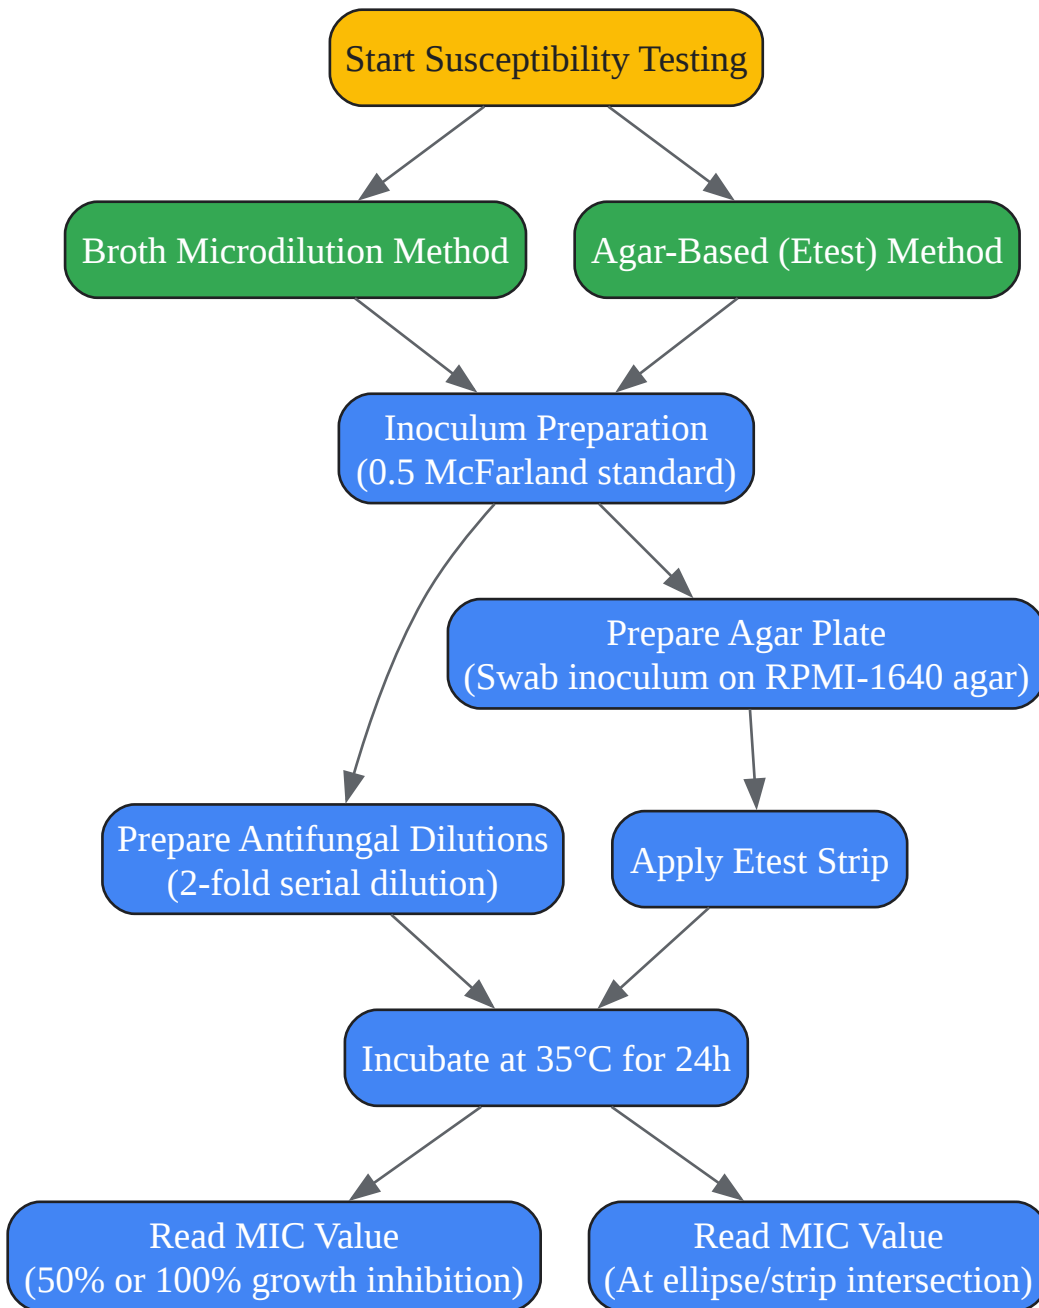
Start Susceptibility Testing

Broth Microdilution Method

Agar-Based (Etest) Method

Inoculum Preparation
(0.5 McFarland standard)

Prepare Agar Plate
(Swab inoculum on RPMI-1640 agar)

Prepare Antifungal Dilutions
(2-fold serial dilution)

Apply Etest Strip

Incubate at 35°C for 24h

Read MIC Value
(50% or 100% growth inhibition)

Read MIC Value
(At ellipse/strip intersection)